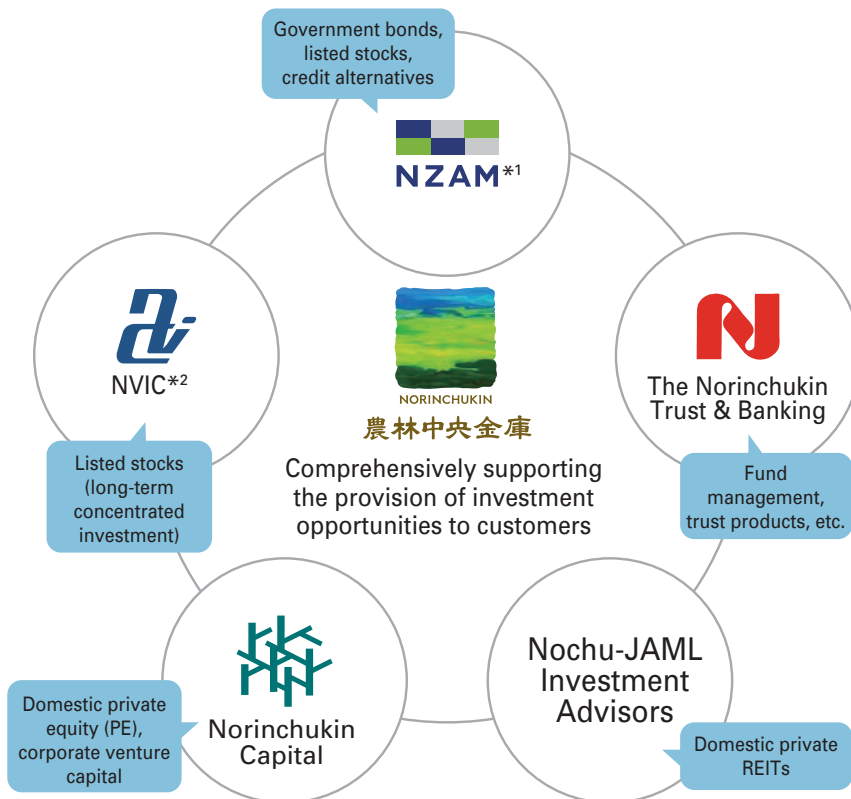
Government bonds, listed stocks, credit alternatives

NZAM*1

NVIC*2

NORINCHUKIN
農林中央金庫

The Norinchukin Trust & Banking

Listed stocks (long-term concentrated investment)

Comprehensively supporting the provision of investment opportunities to customers

Fund management, trust products, etc.

Nochu-JAML Investment Advisors

Norinchukin Capital

Domestic private equity (PE), corporate venture capital

Domestic private REITs